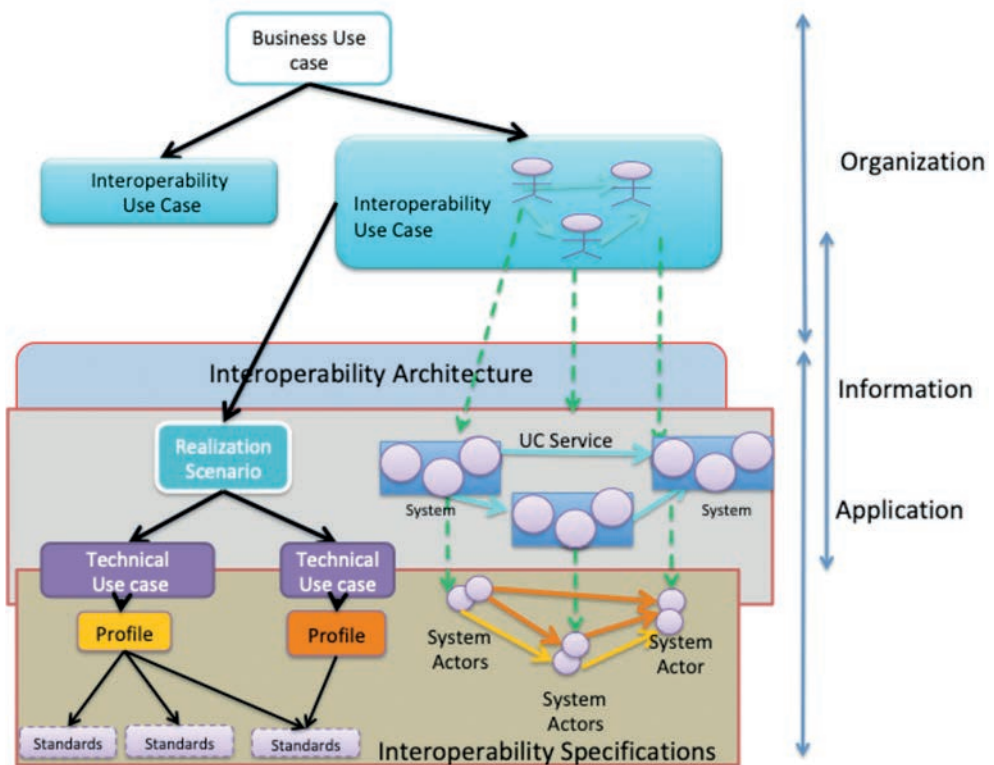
Business Use case

Interoperability Use Case

Interoperability Use Case

Organization

Interoperability Architecture

Information

Realization Scenario

UC Service

System

System

Application

Technical Use case

Technical Use case

Profile

Profile

System Actors

System Actor

System Actors

Standards

Standards

Standards

Interoperability Specifications